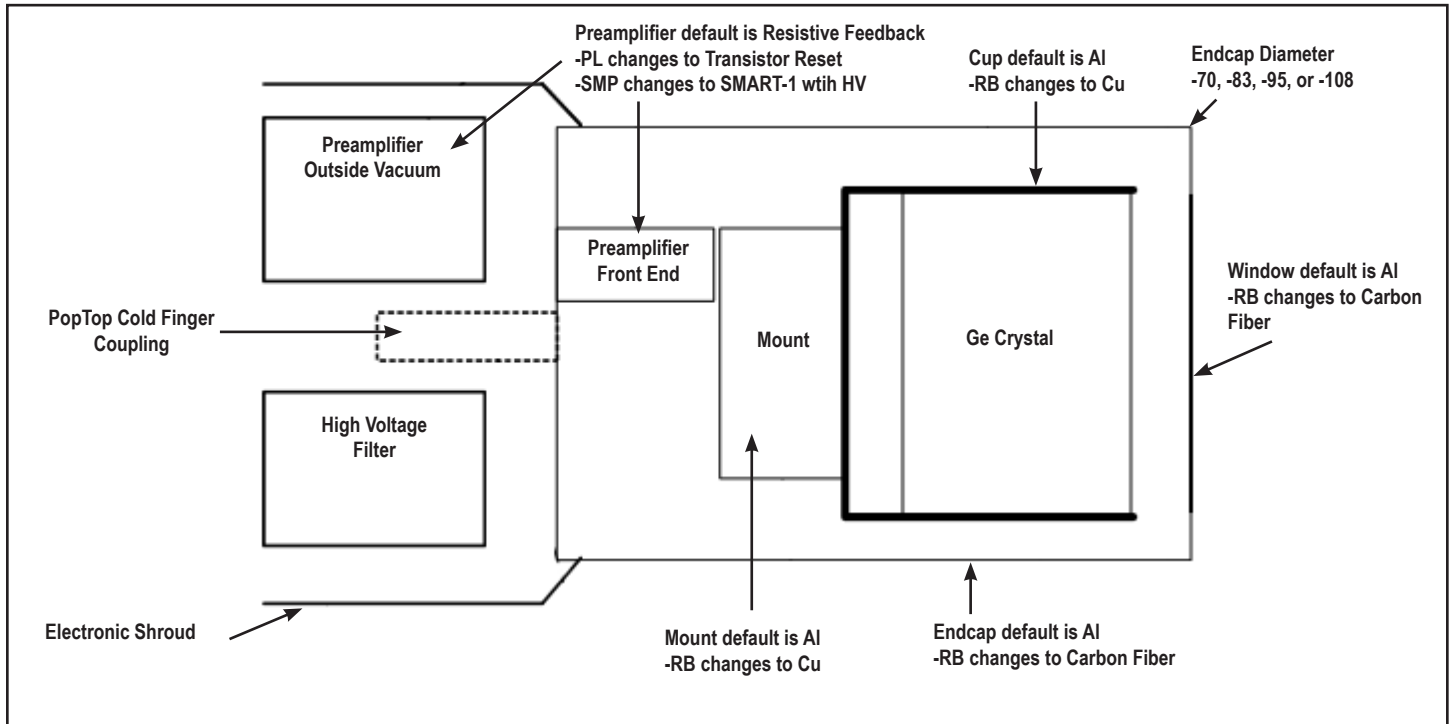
Preamplifier default is Resistive Feedback
-PL changes to Transistor Reset
-SMP changes to SMART-1 wtih HV

Cup default is Al
-RB changes to Cu

Endcap Diameter
-70, -83, -95, or -108

Preamplifier
Outside Vacuum

Preamplifier
Front End

Window default is Al
-RB changes to Carbon Fiber

PopTop Cold Finger
Coupling

Mount

Ge Crystal

High Voltage
Filter

Electronic Shroud

Mount default is Al
-RB changes to Cu

Endcap default is Al
-RB changes to Carbon Fiber